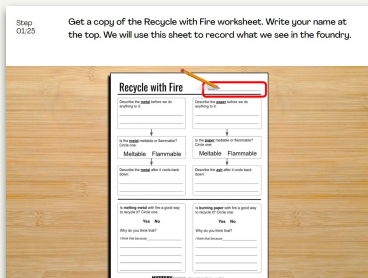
Step 01/25

Get a copy of the Recycle with Fire worksheet. Write your name at the top. We will use this sheet to record what we see in the foundry.

Recycle with Fire

Describe the **metal** before we do anything to it.

Is the **metal** meltable or flammable? Circle one:

Meltable Flammable

Describe the **metal** after it cools back down.

Is **melting metal** with fire a good way to recycle it? Circle one:

Yes No

Why do you think that?

I think that because

Describe the **paper** before we do anything to it.

Is the **paper** meltable or flammable? Circle one:

Meltable Flammable

Describe the **ash** after it cools back down.

Is **burning paper** with fire a good way to recycle it? Circle one:

Yes No

Why do you think that?

I think that because

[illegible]